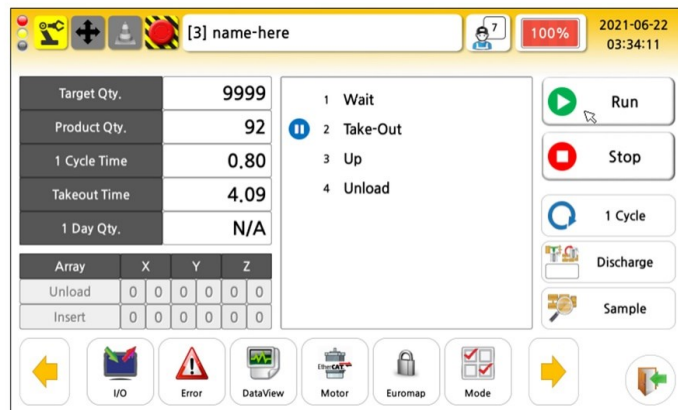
[3] name-here

7

100%

2021-06-22
03:34:11

| Target Qty. | 9999 |
|---|---|
| Product Qty. | 92 |
| 1 Cycle Time | 0.80 |
| Takeout Time | 4.09 |
| 1 Day Qty. | N/A |

| Array | X | | Y | | Z | |
|---|---|---|---|---|---|---|
| Unload | 0 | 0 | 0 | 0 | 0 | 0 |
| Insert | 0 | 0 | 0 | 0 | 0 | 0 |

1 Wait
2 Take-Out
3 Up
4 Unload

Run

Stop

1 Cycle

Discharge

Sample

I/O

Error

DataView

EtherCAT
Motor

Euromap

Mode